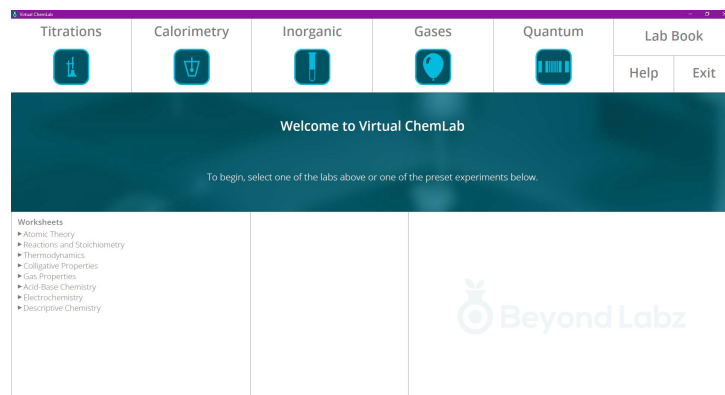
Virtual ChemLab

Titrations

Calorimetry

Inorganic

Gases

Quantum

Lab Book

Help

Exit

Welcome to Virtual ChemLab

To begin, select one of the labs above or one of the preset experiments below.

Worksheets
▸ Atomic Theory
▸ Reactions and Stoichiometry
▸ Thermodynamics
▸ Colligative Properties
▸ Gas Properties
▸ Acid-Base Chemistry
▸ Electrochemistry
▸ Descriptive Chemistry

Beyond Labz